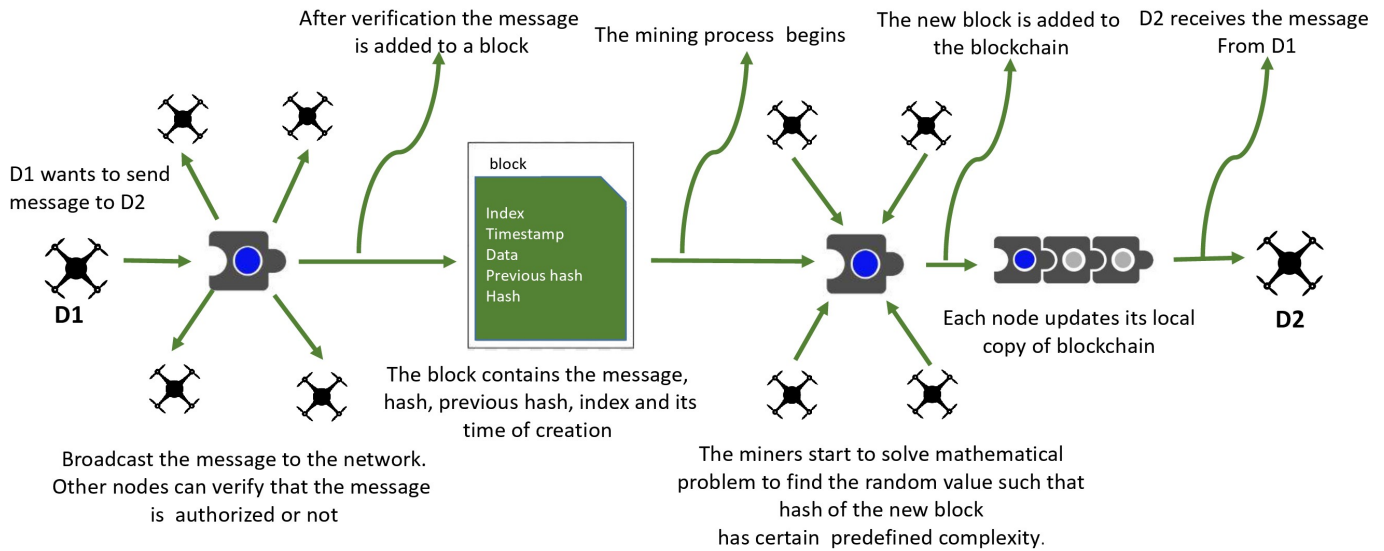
After verification the message is added to a block

The mining process begins

The new block is added to the blockchain

D2 receives the message From D1

D1 wants to send message to D2

D1

block

Index
Timestamp
Data
Previous hash
Hash

Each node updates its local copy of blockchain

D2

The block contains the message, hash, previous hash, index and its time of creation

Broadcast the message to the network. Other nodes can verify that the message is authorized or not

The miners start to solve mathematical problem to find the random value such that hash of the new block has certain predefined complexity.